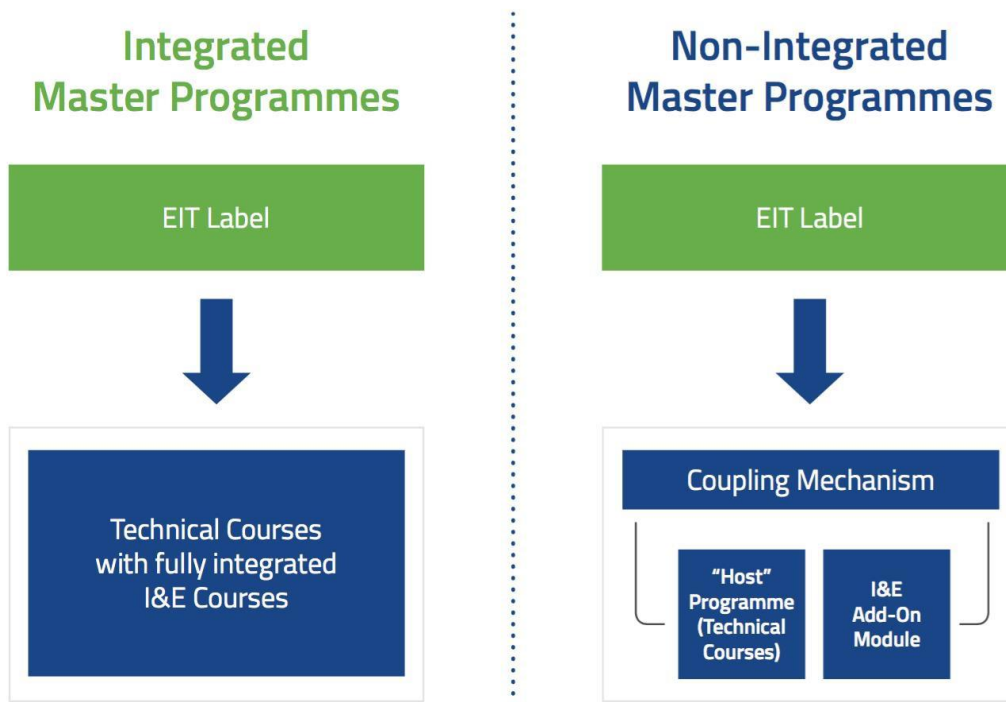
Integrated Master Programmes

EIT Label

Technical Courses with fully integrated I&E Courses

Non-Integrated Master Programmes

EIT Label

Coupling Mechanism

“Host” Programme (Technical Courses)

I&E Add-On Module